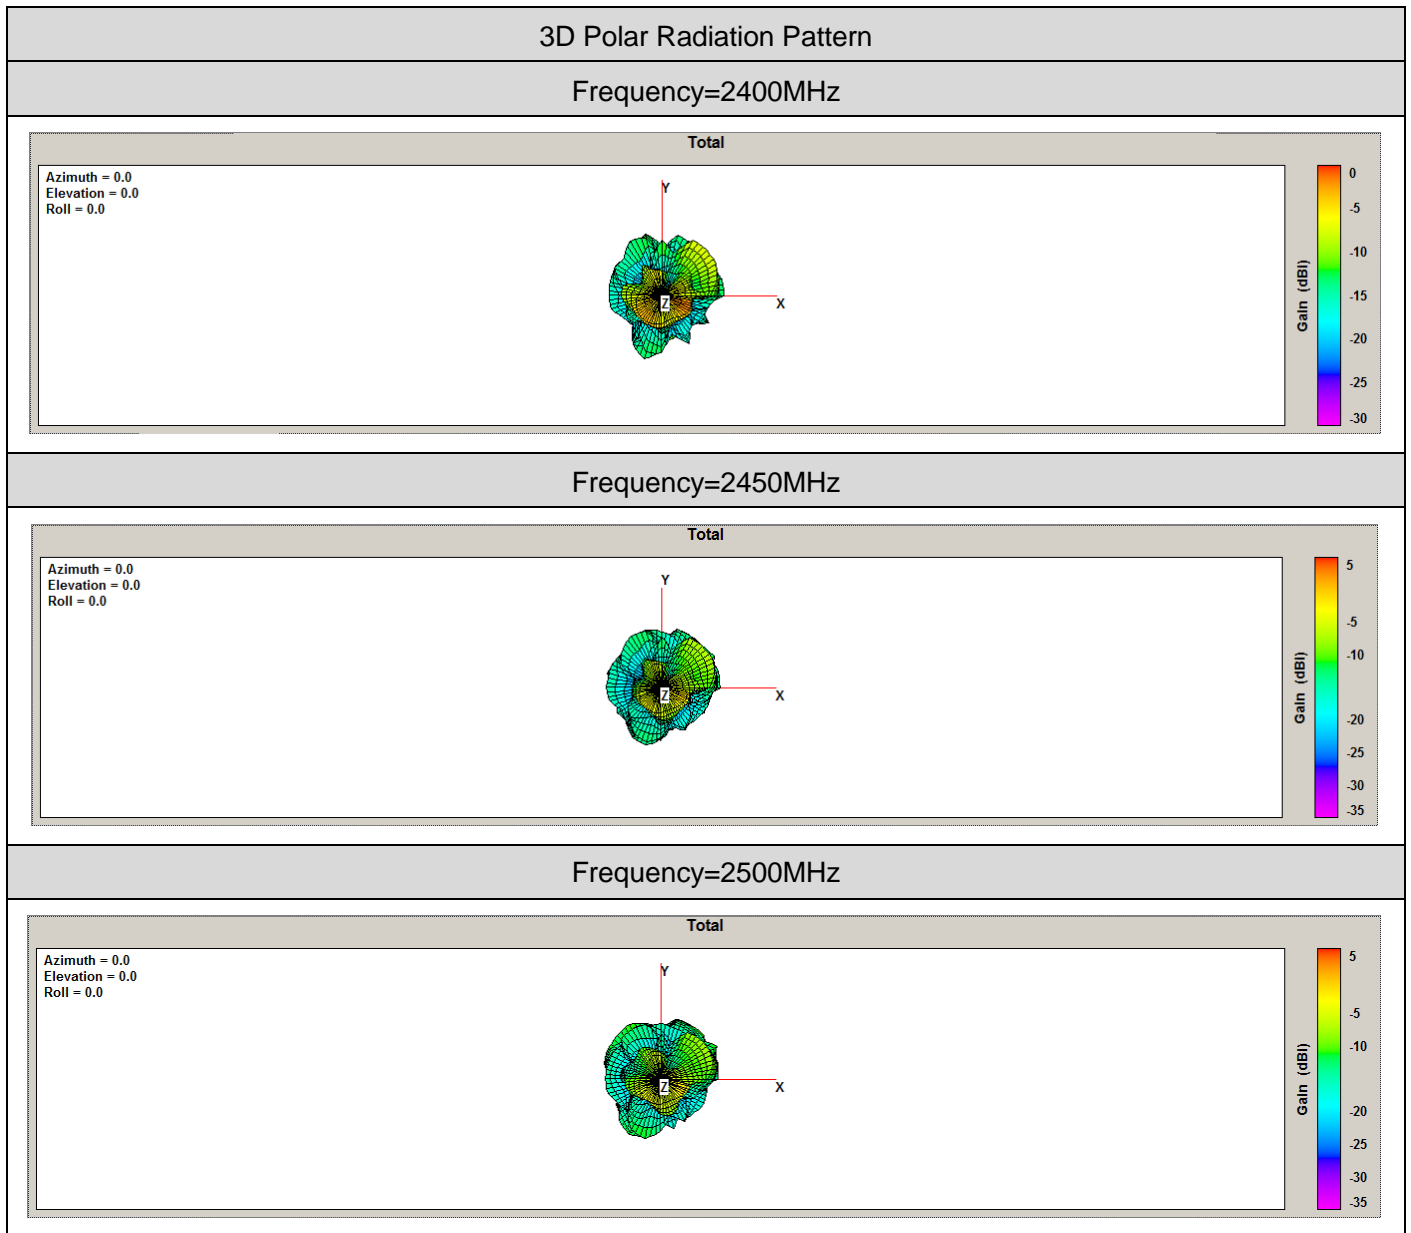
3D Polar Radiation Pattern

Frequency=2400MHz

Total

Azimuth = 0.0
Elevation = 0.0
Roll = 0.0

Y
Z
X

Gain (dBi)
0
-5
-10
-15
-20
-25
-30

Frequency=2450MHz

Total

Azimuth = 0.0
Elevation = 0.0
Roll = 0.0

Y
Z
X

Gain (dBi)
5
-5
-10
-20
-25
-30
-35

Frequency=2500MHz

Total

Azimuth = 0.0
Elevation = 0.0
Roll = 0.0

Y
Z
X

Gain (dBi)
5
-5
-10
-20
-25
-30
-35